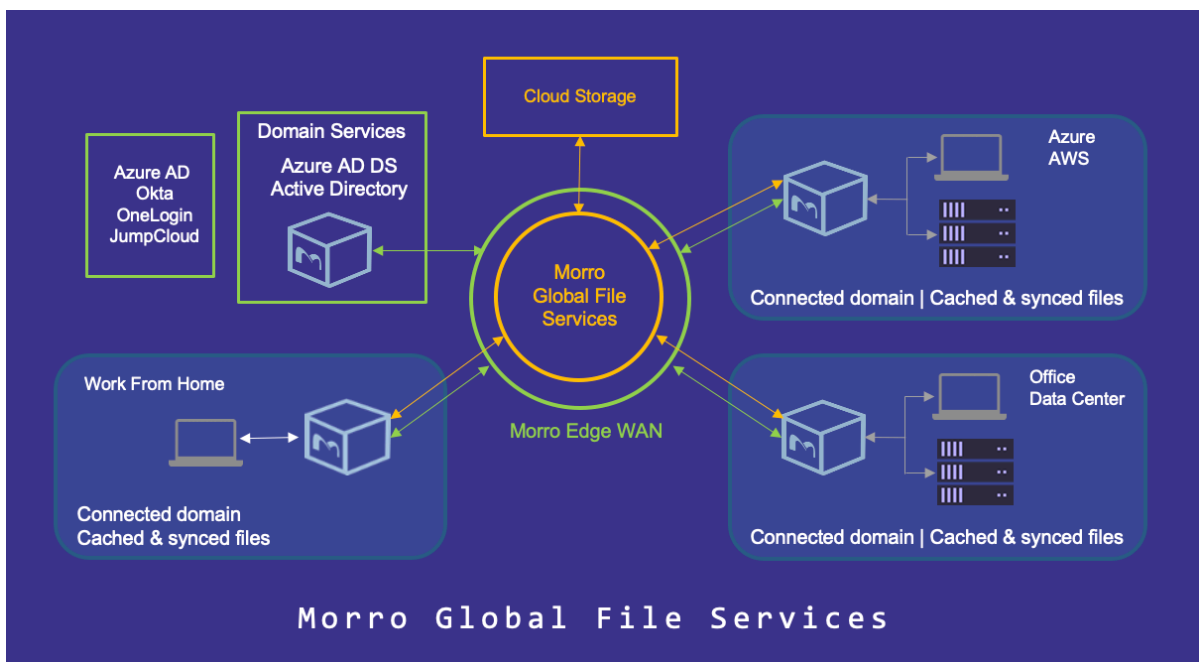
Cloud Storage

Azure AD
Okta
OneLogin
JumpCloud

Domain Services
Azure AD DS
Active Directory

Azure
AWS

Connected domain | Cached & synced files

Morro
Global File
Services

Morro Edge WAN

Work From Home

Connected domain
Cached & synced files

Office
Data Center

Connected domain | Cached & synced files

Morro Global File Services